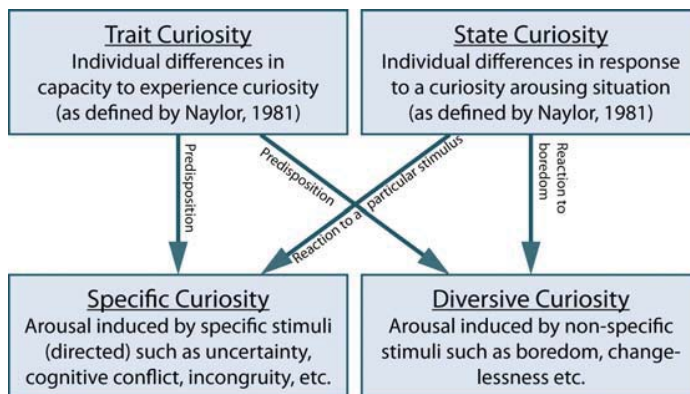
Trait Curiosity
Individual differences in capacity to experience curiosity (as defined by Naylor, 1981)

State Curiosity
Individual differences in response to a curiosity arousing situation (as defined by Naylor, 1981)

Predisposition

Predisposition

Reaction to a particular stimulus

Reaction to boredom

Specific Curiosity
Arousal induced by specific stimuli (directed) such as uncertainty, cognitive conflict, incongruity, etc.

Diversive Curiosity
Arousal induced by non-specific stimuli such as boredom, changelessness etc.